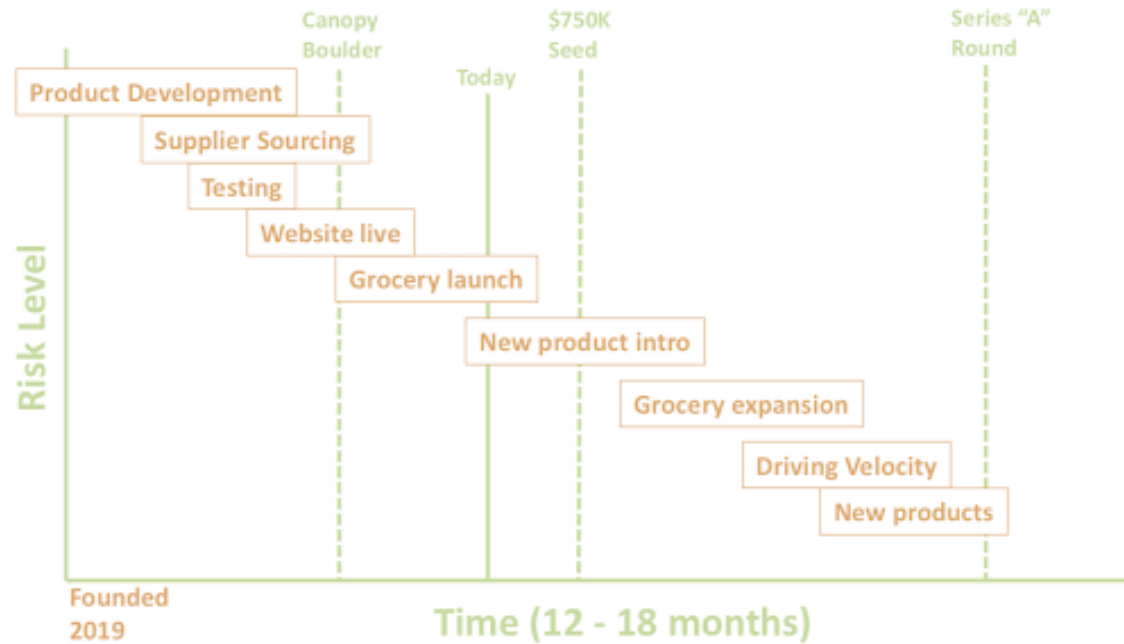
Canopy Boulder

$750K Seed

Series "A" Round

Today

Product Development

Supplier Sourcing

Testing

Website live

Grocery launch

New product intro

Grocery expansion

Driving Velocity

New products

Risk Level

Founded 2019

Time (12 - 18 months)